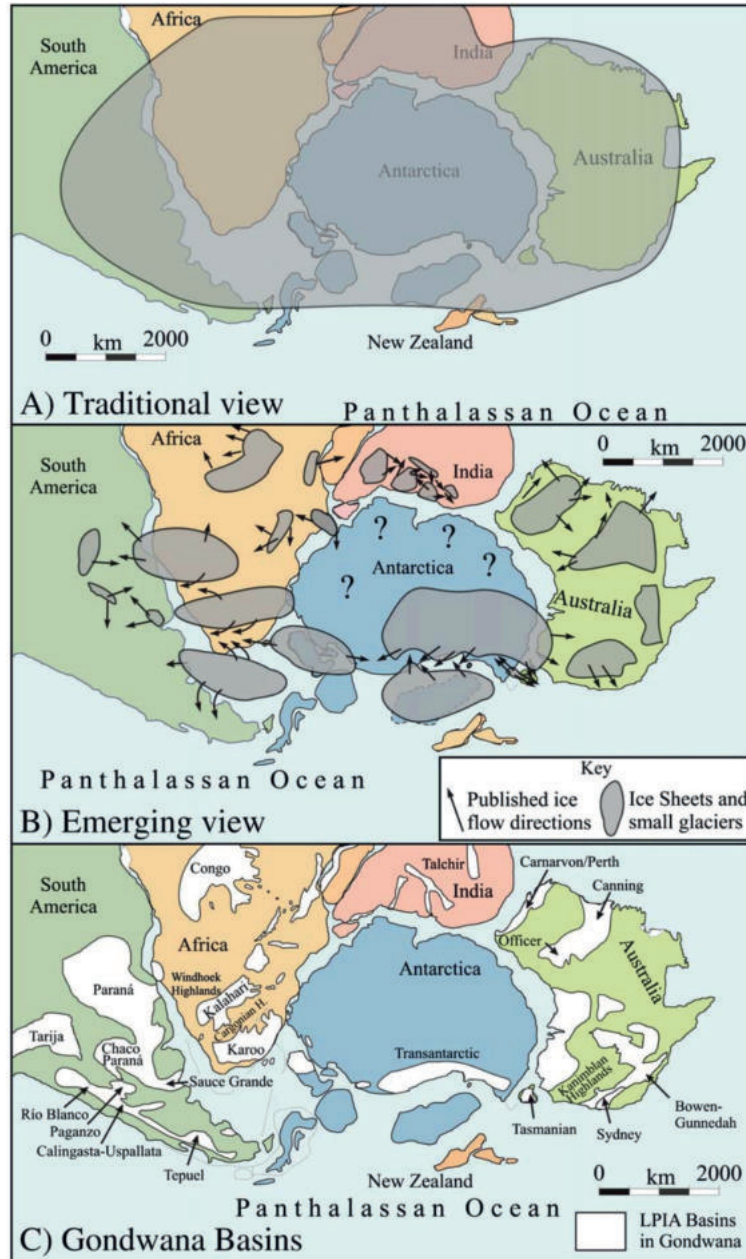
Africa
South America
India
Antarctica
Australia
0 km 2000
New Zealand
A) Traditional view
Panthalassan Ocean

Africa
South America
India
0 km 2000
?
?
Antarctica
?
?
Australia
Panthalassan Ocean
Key
Published ice flow directions
Ice Sheets and small glaciers
B) Emerging view

South America
Congo
Talchir
India
Carnarvon/Perth
Canning
Africa
Officer
Australia
Paraná
Windhoek Highlands
Kalahari
Cargonian H.
Antarctica
Tarija
Chaco Paraná
Karoo
Transantarctic
Sauce Grande
Kanimblan Highlands
Río Blanco
Paganzo
Calingasta-Uspallata
Tasmanian
Bowen-Gunnedah
Sydney
Tepuel
New Zealand
0 km 2000
Panthalassan Ocean
C) Gondwana Basins
LPIA Basins in Gondwana